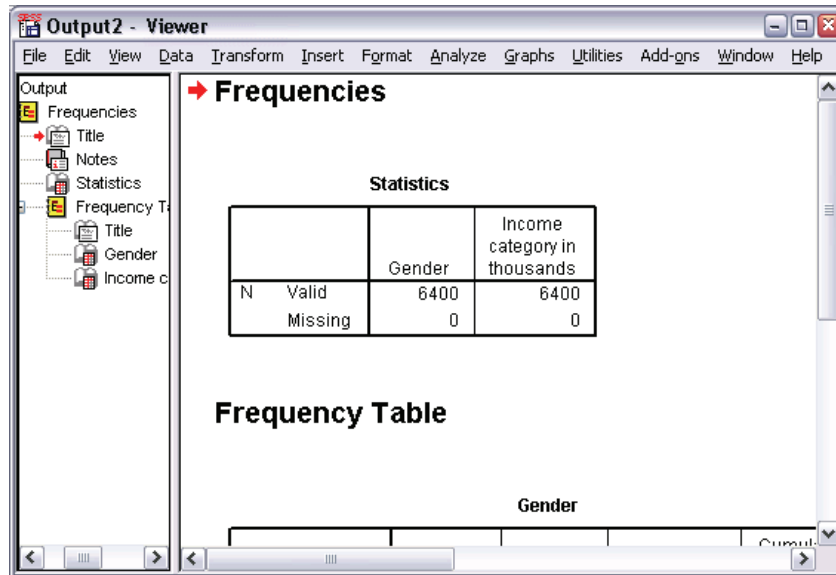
Output2 - Viewer

File Edit View Data Transform Insert Format Analyze Graphs Utilities Add-ons Window Help

Output
Frequencies
Title
Notes
Statistics
Frequency Ta
Title
Gender
Income c

Frequencies

Statistics

| | | Gender | Income category in thousands |
|---|---|---|---|
| N | Valid | 6400 | 6400 |
| | Missing | 0 | 0 |

Frequency Table

Gender

Cumul